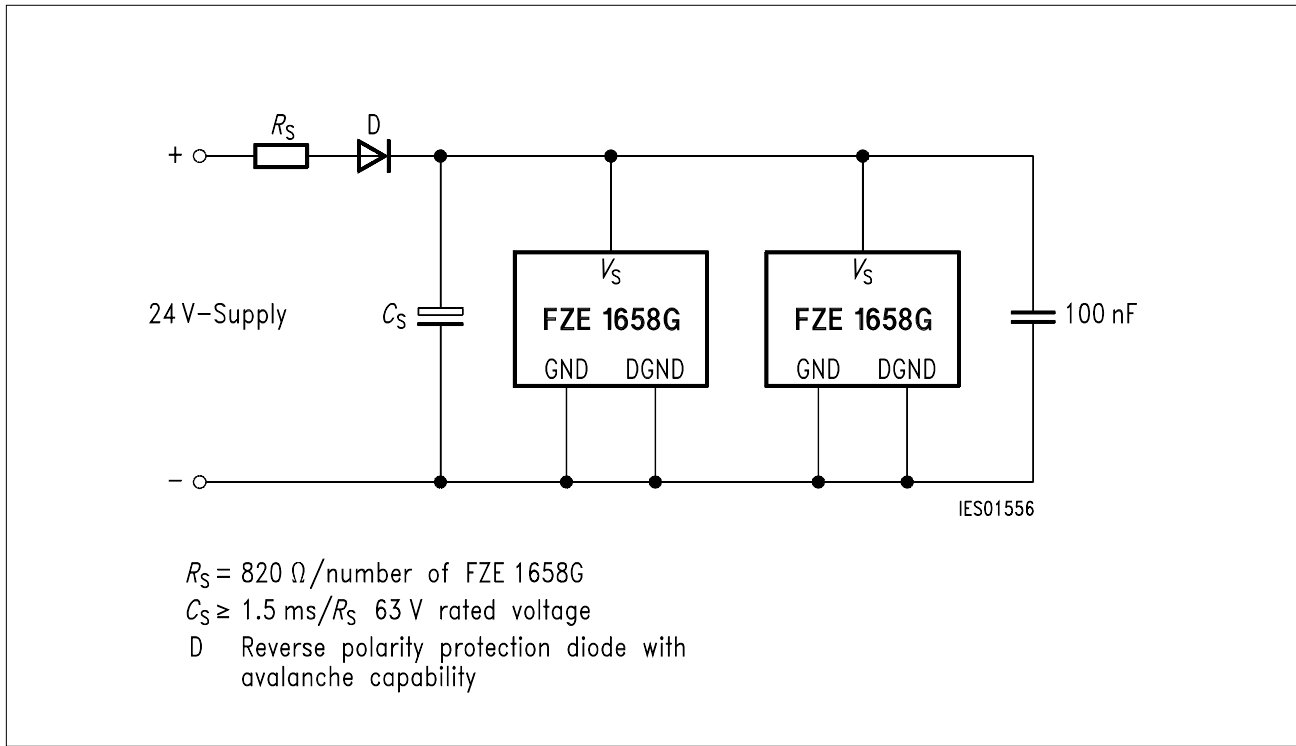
$R_S$ D

+

24 V–Supply

$C_S$

$V_S$
FZE 1658G
GND DGND

$V_S$
FZE 1658G
GND DGND

100 nF

–

IES01556

$R_S = 820\ \Omega$ / number of FZE 1658G
$C_S \geq 1.5$ ms/$R_S$ 63 V rated voltage
D Reverse polarity protection diode with avalanche capability